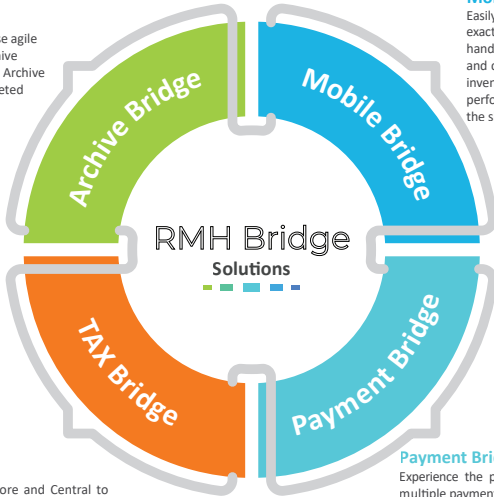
Mo
Easily
exact
hand
and c
inver
perfo
the s

e agile
ive
Archive
eted

Archive Bridge

Mobile Bridge

RMH Bridge
Solutions

TAX Bridge

Payment Bridge

Payment Bri
Experience the p
multiple paymen

ore and Central to